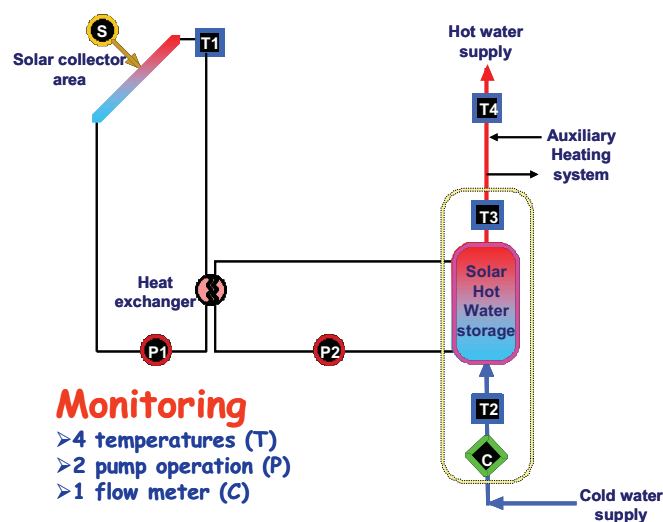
S

Solar collector area

T1

Hot water supply

T4

Auxiliary Heating system

T3

Heat exchanger

Solar Hot Water storage

P1

P2

Monitoring
➢4 temperatures (T)
➢2 pump operation (P)
➢1 flow meter (C)

T2

C

Cold water supply